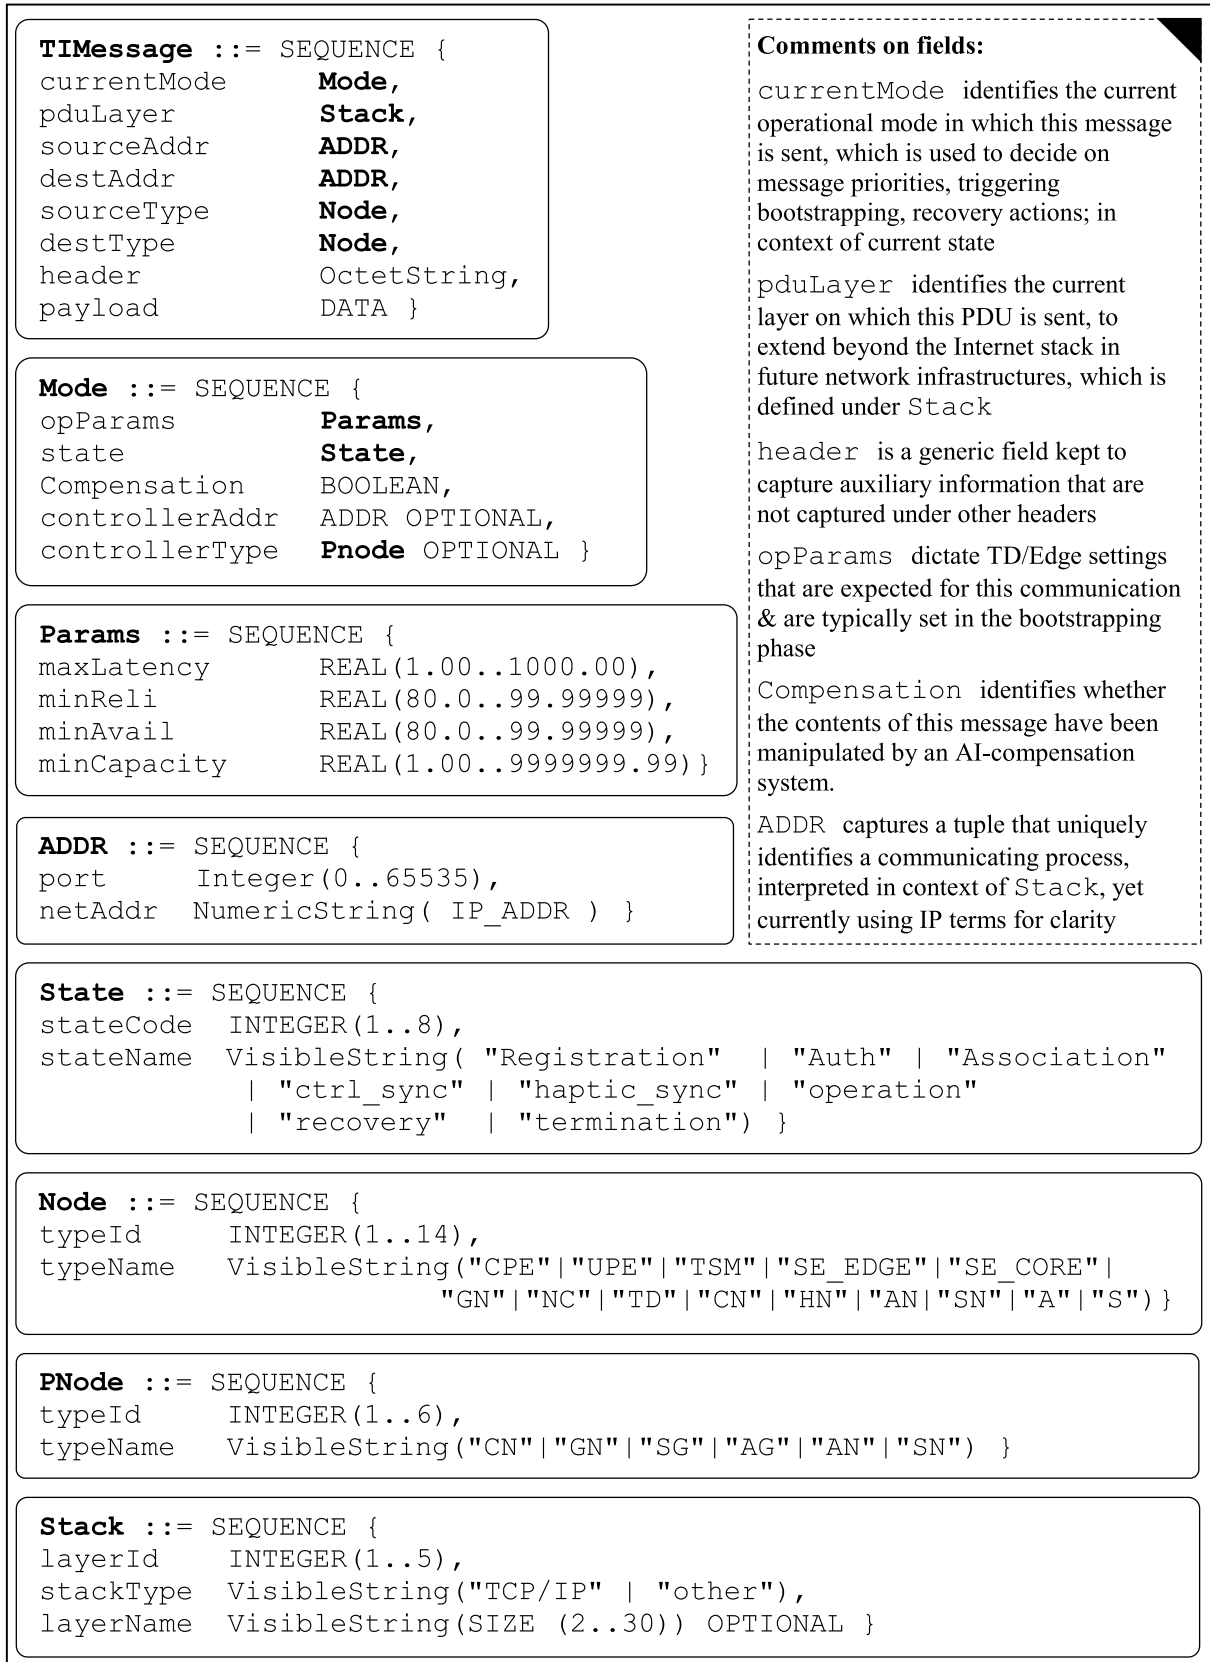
**TIMessage** ::= SEQUENCE {
currentMode **Mode**,
pduLayer **Stack**,
sourceAddr **ADDR**,
destAddr **ADDR**,
sourceType **Node**,
destType **Node**,
header OctetString,
payload DATA }

**Mode** ::= SEQUENCE {
opParams **Params**,
state **State**,
Compensation BOOLEAN,
controllerAddr ADDR OPTIONAL,
controllerType **Pnode** OPTIONAL }

**Params** ::= SEQUENCE {
maxLatency REAL(1.00..1000.00),
minReli REAL(80.0..99.99999),
minAvail REAL(80.0..99.99999),
minCapacity REAL(1.00..9999999.99)}

**ADDR** ::= SEQUENCE {
port Integer(0..65535),
netAddr NumericString( IP_ADDR ) }

**Comments on fields:**

currentMode identifies the current operational mode in which this message is sent, which is used to decide on message priorities, triggering bootstrapping, recovery actions; in context of current state

pduLayer identifies the current layer on which this PDU is sent, to extend beyond the Internet stack in future network infrastructures, which is defined under Stack

header is a generic field kept to capture auxiliary information that are not captured under other headers

opParams dictate TD/Edge settings that are expected for this communication & are typically set in the bootstrapping phase

Compensation identifies whether the contents of this message have been manipulated by an AI-compensation system.

ADDR captures a tuple that uniquely identifies a communicating process, interpreted in context of Stack, yet currently using IP terms for clarity

**State** ::= SEQUENCE {
stateCode INTEGER(1..8),
stateName VisibleString( "Registration" | "Auth" | "Association" | "ctrl_sync" | "haptic_sync" | "operation" | "recovery" | "termination") }

**Node** ::= SEQUENCE {
typeId INTEGER(1..14),
typeName VisibleString("CPE"|"UPE"|"TSM"|"SE_EDGE"|"SE_CORE"| "GN"|"NC"|"TD"|"CN"|"HN"|"AN|"SN"|"A"|"S")}

**PNode** ::= SEQUENCE {
typeId INTEGER(1..6),
typeName VisibleString("CN"|"GN"|"SG"|"AG"|"AN"|"SN") }

**Stack** ::= SEQUENCE {
layerId INTEGER(1..5),
stackType VisibleString("TCP/IP" | "other"),
layerName VisibleString(SIZE (2..30)) OPTIONAL }